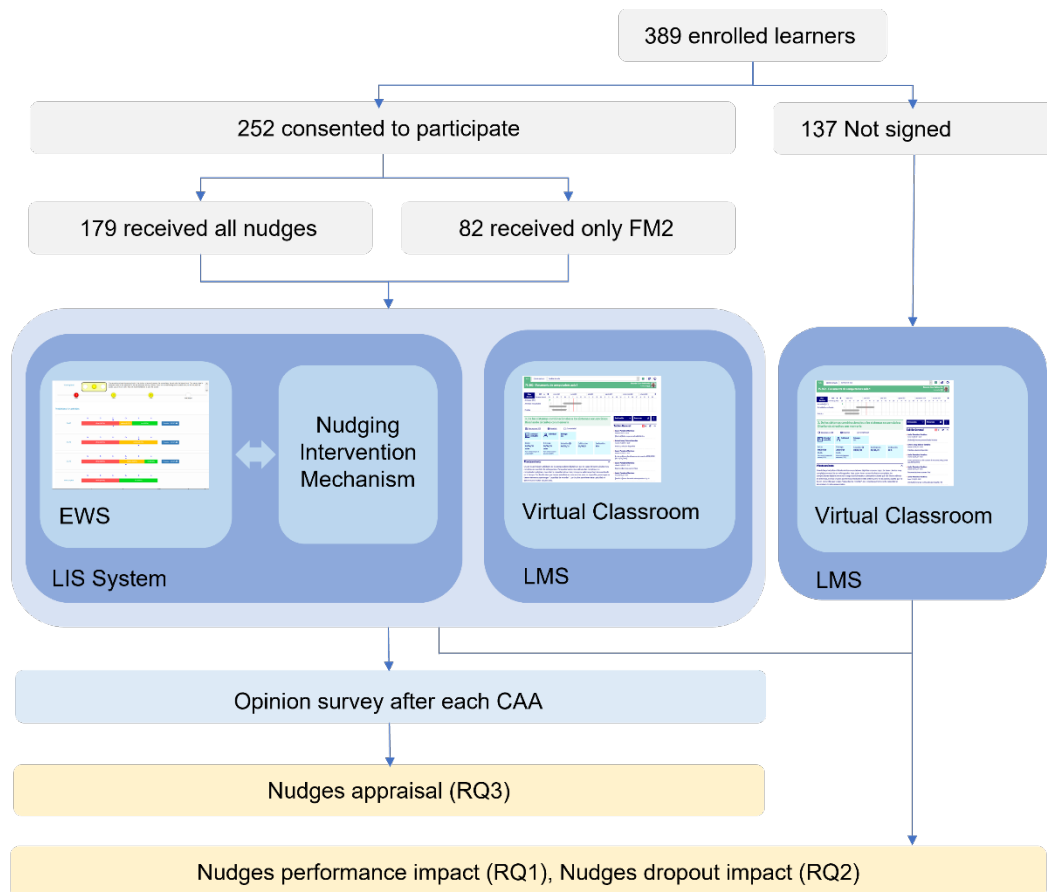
389 enrolled learners

252 consented to participate

137 Not signed

179 received all nudges

82 received only FM2

Nudging Intervention Mechanism

EWS

LIS System

Virtual Classroom

LMS

Virtual Classroom

LMS

Opinion survey after each CAA

Nudges appraisal (RQ3)

Nudges performance impact (RQ1), Nudges dropout impact (RQ2)